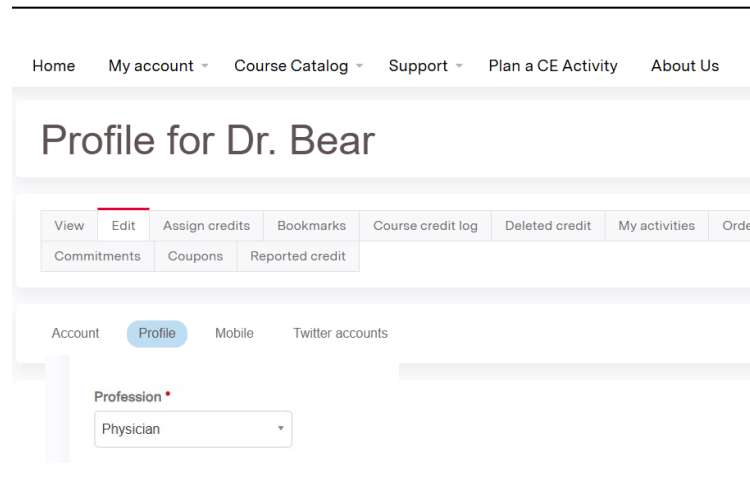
Home My account Course Catalog Support Plan a CE Activity About Us

Profile for Dr. Bear

View Edit Assign credits Bookmarks Course credit log Deleted credit My activities Orde
Commitments Coupons Reported credit

Account Profile Mobile Twitter accounts

Profession *
Physician